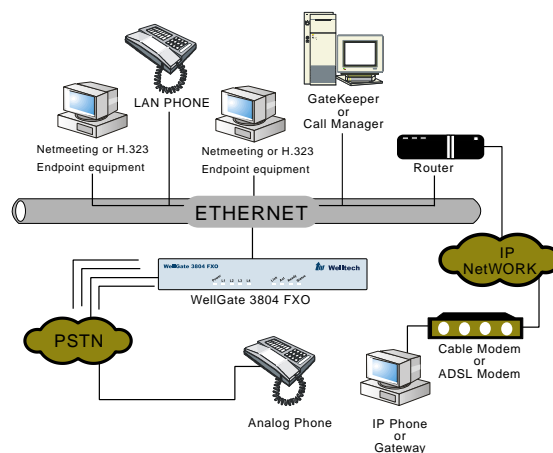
LAN PHONE

GateKeeper
or
Call Manager

Netmeeting or H.323
Endpoint equipment

Netmeeting or H.323
Endpoint equipment

Router

ETHERNET

WellGate 3804 FXO

Welltech

WellGate 3804 FXO

IP
NetWORK

PSTN

Cable Modem
or
ADSL Modem

Analog Phone

IP Phone
or
Gateway